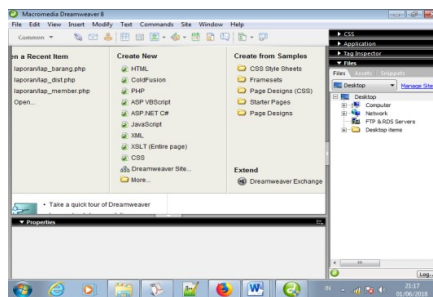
Macromedia Dreamweaver 8
File Edit View Insert Modify Text Commands Site Window Help
Common ▼

n a Recent Item
laporan/lap_barang.php
laporan/lap_dist.php
laporan/lap_member.php
Open...

Create New
HTML
ColdFusion
PHP
ASP VBScript
ASP.NET C#
JavaScript
XML
XSLT (Entire page)
CSS
Dreamweaver Site...
More...

Create from Samples
CSS Style Sheets
Framesets
Page Designs (CSS)
Starter Pages
Page Designs

Extend
Dreamweaver Exchange

• Take a quick tour of Dreamweaver

▼ Properties

▶ CSS
▶ Application
▶ Tag Inspector
▼ Files
Files Assets Snippets
Desktop Manage Sites
Desktop
Computer
Network
FTP & RDS Servers
Desktop items

Log...

21:17
05/06/2018